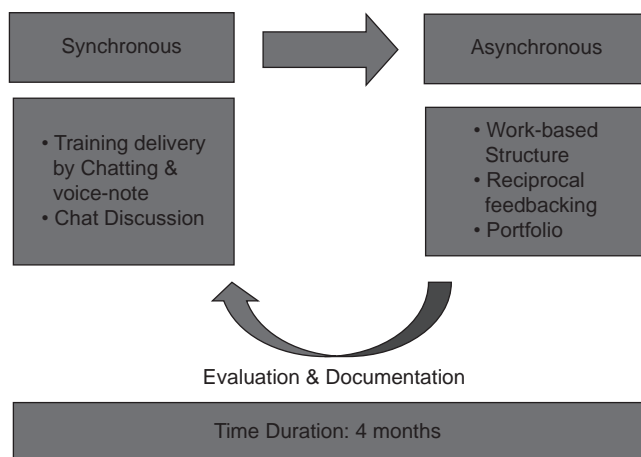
Synchronous

Asynchronous

• Training delivery by Chatting & voice-note
• Chat Discussion

• Work-based Structure
• Reciprocal feedbacking
• Portfolio

Evaluation & Documentation

Time Duration: 4 months